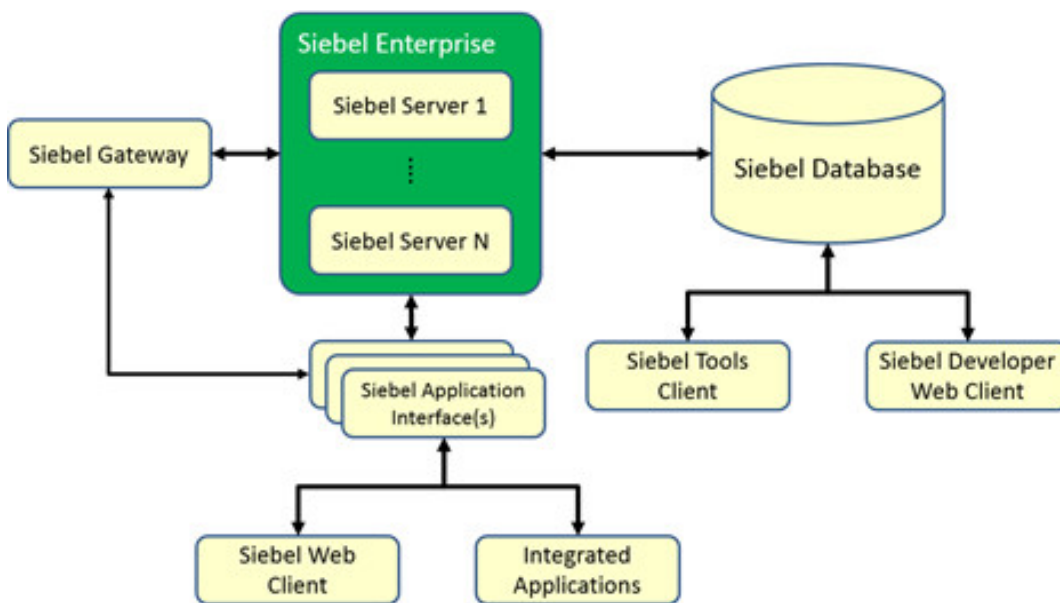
Siebel Enterprise

Siebel Server 1

⋮

Siebel Server N

Siebel Gateway

Siebel Database

Siebel Application Interface(s)

Siebel Tools Client

Siebel Developer Web Client

Siebel Web Client

Integrated Applications